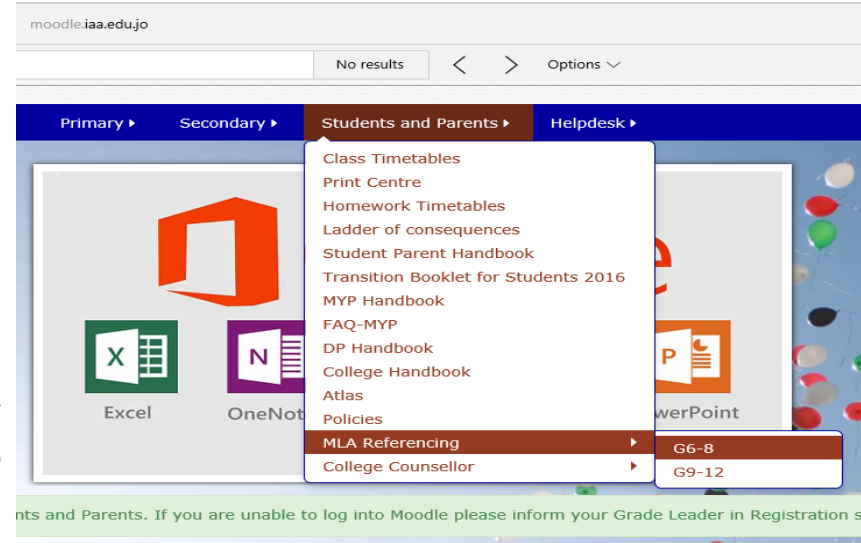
moodle.iaa.edu.jo

No results

Options

Primary ▸ Secondary ▸ Students and Parents ▸ Helpdesk ▸

Class Timetables
Print Centre
Homework Timetables
Ladder of consequences
Student Parent Handbook
Transition Booklet for Students 2016
MYP Handbook
FAQ-MYP
DP Handbook
College Handbook
Atlas
Policies
MLA Referencing ▸
College Counsellor ▸

G6-8
G9-12

X
Excel
N
OneNot
e
P
werPoint

nts and Parents. If you are unable to log into Moodle please inform your Grade Leader in Registration s